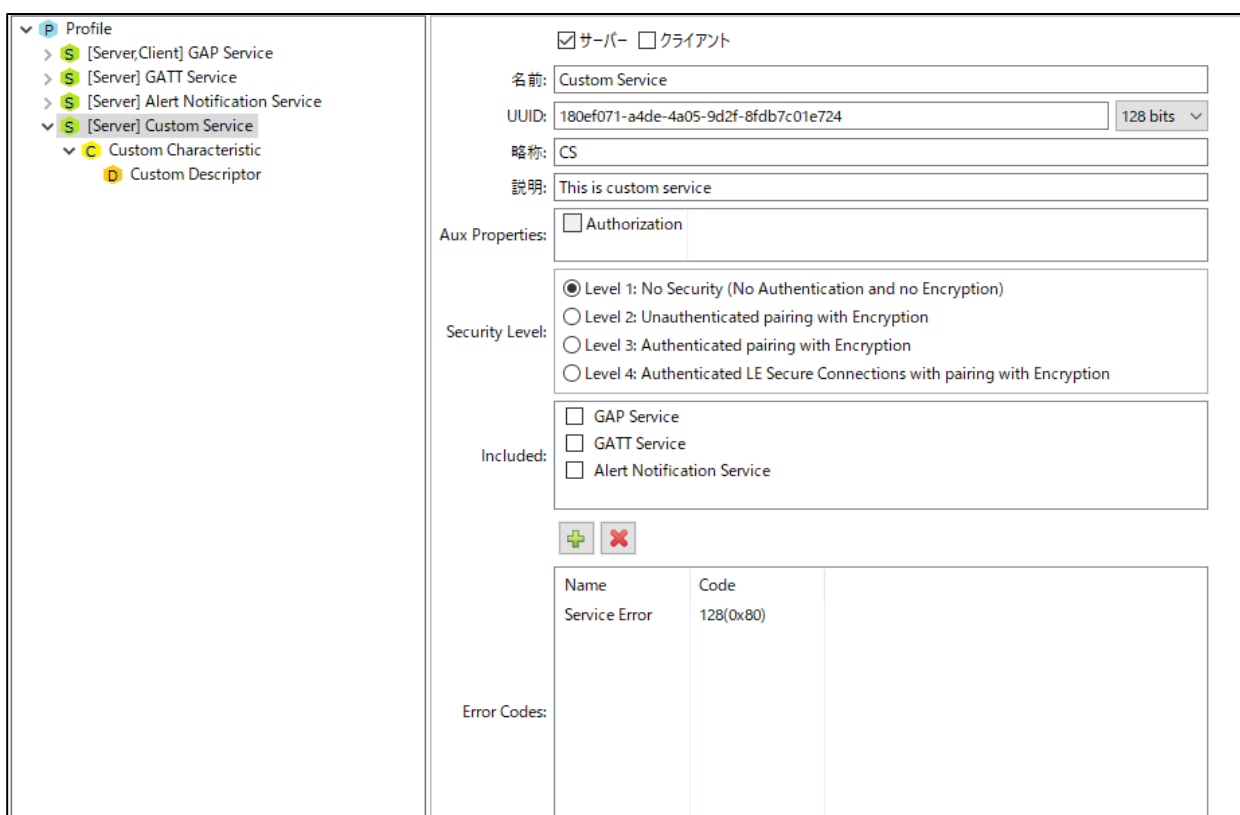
P Profile
S [Server,Client] GAP Service
S [Server] GATT Service
S [Server] Alert Notification Service
S [Server] Custom Service
C Custom Characteristic
D Custom Descriptor

☑サーバー ☐クライアント

名前: Custom Service
UUID: 180ef071-a4de-4a05-9d2f-8fdb7c01e724 128 bits
略称: CS
説明: This is custom service
Aux Properties: ☐ Authorization
Security Level:
◉ Level 1: No Security (No Authentication and no Encryption)
○ Level 2: Unauthenticated pairing with Encryption
○ Level 3: Authenticated pairing with Encryption
○ Level 4: Authenticated LE Secure Connections with pairing with Encryption
Included:
☐ GAP Service
☐ GATT Service
☐ Alert Notification Service

Error Codes:
| Name | Code |
|---|---|
| Service Error | 128(0x80) |